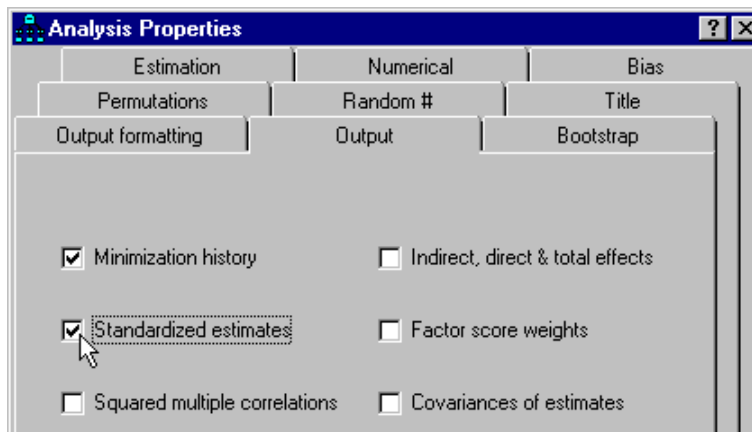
Analysis Properties

? X

Estimation | Numerical | Bias

Permutations | Random # | Title

Output formatting | Output | Bootstrap

☑ Minimization history

☐ Indirect, direct & total effects

☑ Standardized estimates

☐ Factor score weights

☐ Squared multiple correlations

☐ Covariances of estimates